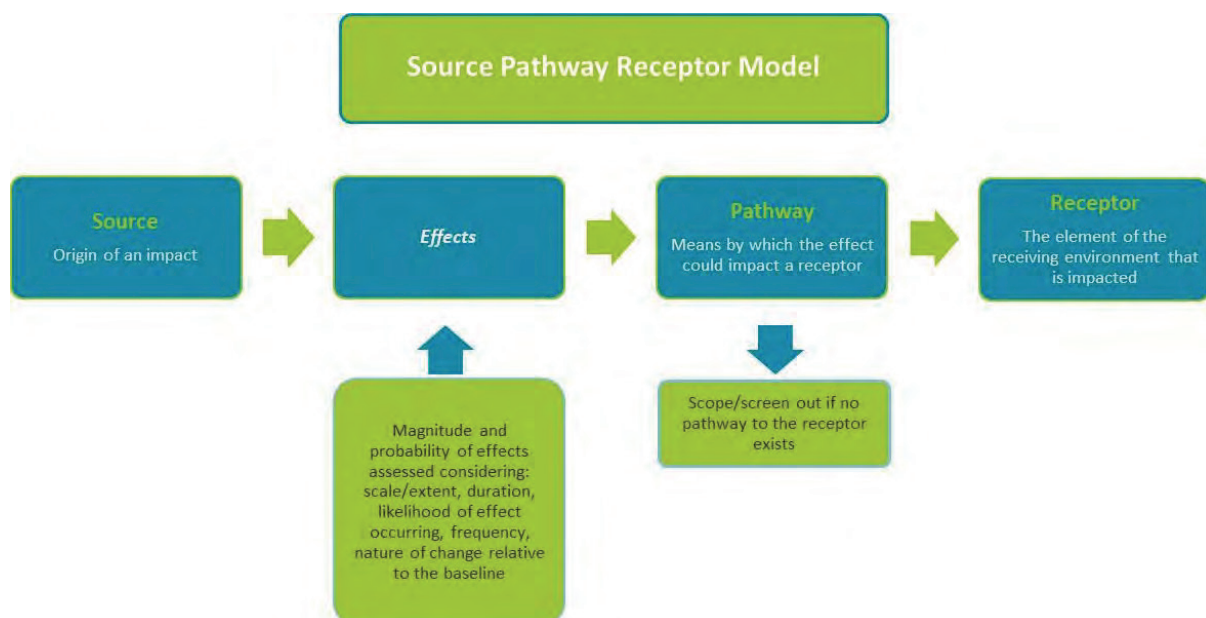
Source Pathway Receptor Model

Source
Origin of an impact

Effects

Pathway
Means by which the effect could impact a receptor

Receptor
The element of the receiving environment that is impacted

Magnitude and probability of effects assessed considering: scale/extent, duration, likelihood of effect occurring, frequency, nature of change relative to the baseline

Scope/screen out if no pathway to the receptor exists